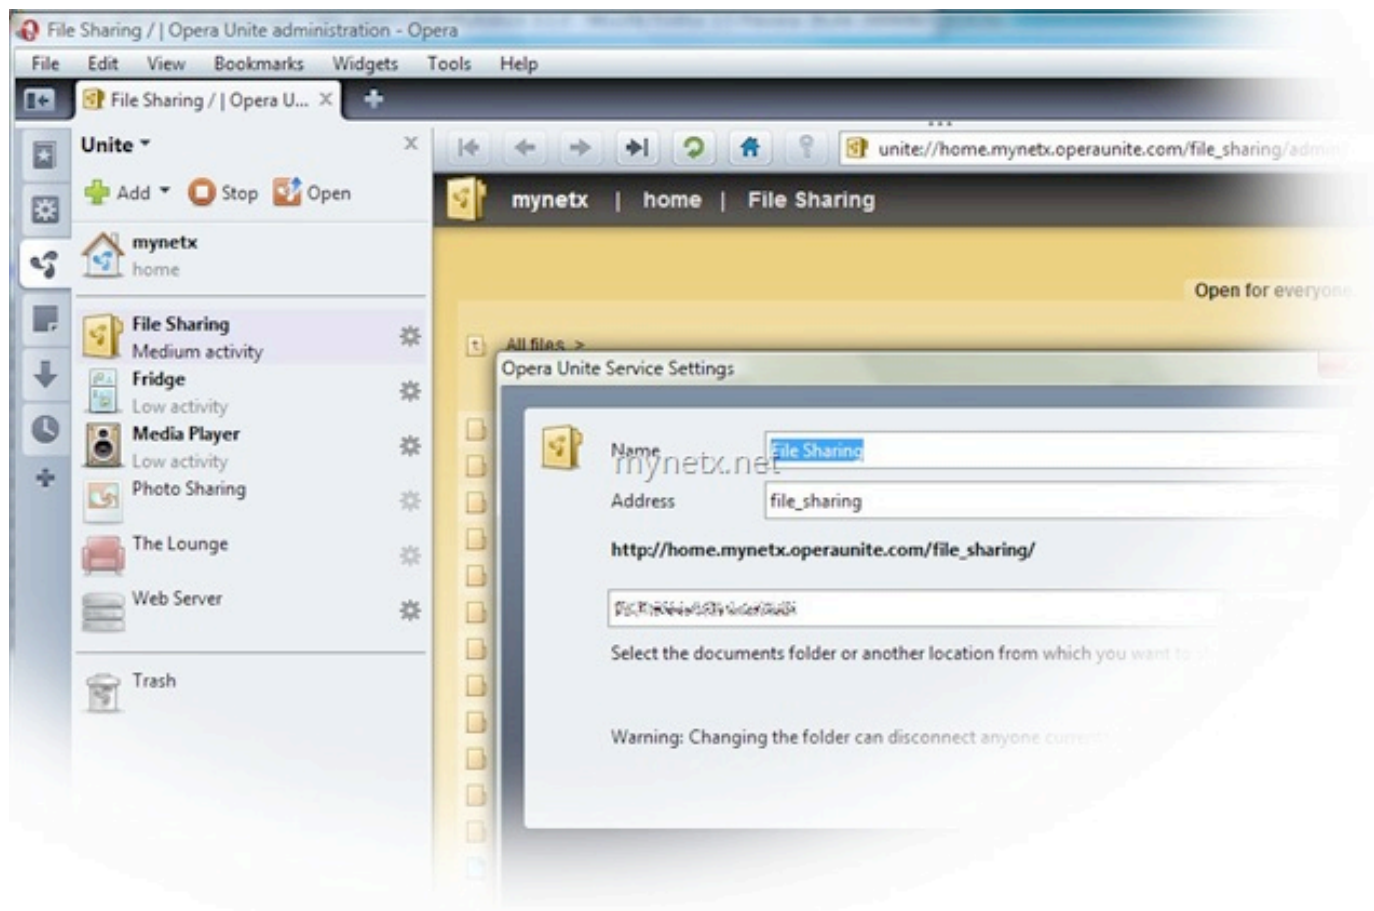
File Sharing / | Opera Unite administration - Opera

File Edit View Bookmarks Widgets Tools Help

File Sharing / | Opera U...

Unite

Add Stop Open

mynetx
home

File Sharing
Medium activity

Fridge
Low activity

Media Player
Low activity

Photo Sharing

The Lounge

Web Server

Trash

unite://home.mynetx.operaunite.com/file_sharing/adm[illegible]

mynetx | home | File Sharing

Open for every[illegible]

All files >

Opera Unite Service Settings

Name File Sharing

mynetx.net

Address file_sharing

http://home.mynetx.operaunite.com/file_sharing/

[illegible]

Select the documents folder or another location from which you want to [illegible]

Warning: Changing the folder can disconnect anyone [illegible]